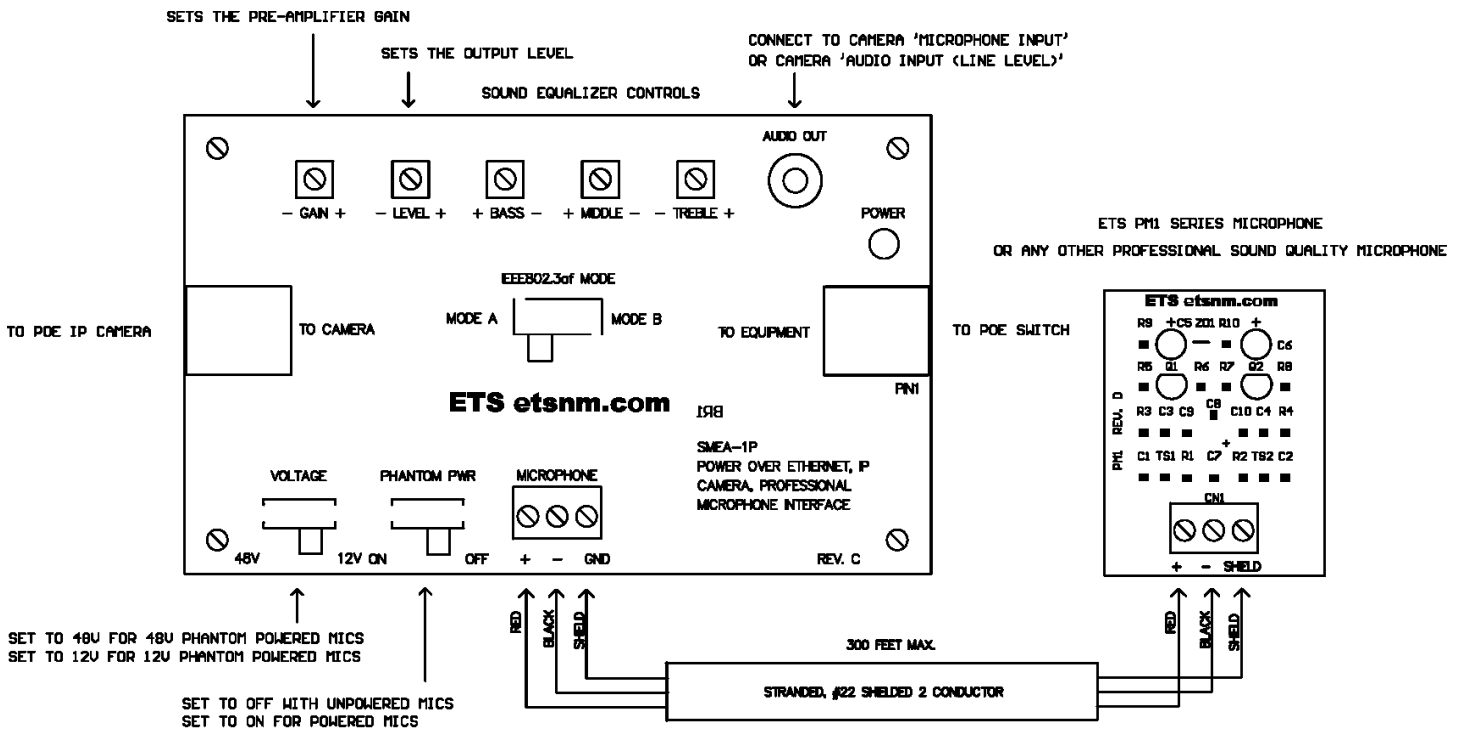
SETS THE PRE-AMPLIFIER GAIN

SETS THE OUTPUT LEVEL

CONNECT TO CAMERA 'MICROPHONE INPUT' OR CAMERA 'AUDIO INPUT (LINE LEVEL)'

SOUND EQUALIZER CONTROLS

AUDIO OUT

− GAIN + − LEVEL + + BASS − + MIDDLE − − TREBLE +

POWER

ETS PM1 SERIES MICROPHONE

OR ANY OTHER PROFESSIONAL SOUND QUALITY MICROPHONE

EEE802.3af MODE

TO POE IP CAMERA

TO CAMERA

MODE A

MODE B

TO EQUIPMENT

TO POE SWITCH

PIN1

ETS etsnm.com

BR1

SMEA-1P
POWER OVER ETHERNET, IP CAMERA, PROFESSIONAL MICROPHONE INTERFACE

VOLTAGE

PHANTOM PWR

MICROPHONE

48V 12V ON OFF + − GND

REV. C

ETS etsnm.com

R9 +C5 ZD1 R10 + C6

R5 R6 R7 R8

Q1 Q2

REV. D

R3 C3 C9 C8 C10 C4 R4

PM1

C1 TS1 R1 C7 + R2 TS2 C2

CN1

+ − SHELD

SET TO 48V FOR 48V PHANTOM POWERED MICS
SET TO 12V FOR 12V PHANTOM POWERED MICS

SET TO OFF WITH UNPOWERED MICS
SET TO ON FOR POWERED MICS

RED BLACK SHELD

300 FEET MAX.

STRANDED, #22 SHELDED 2 CONDUCTOR

RED BLACK SHELD